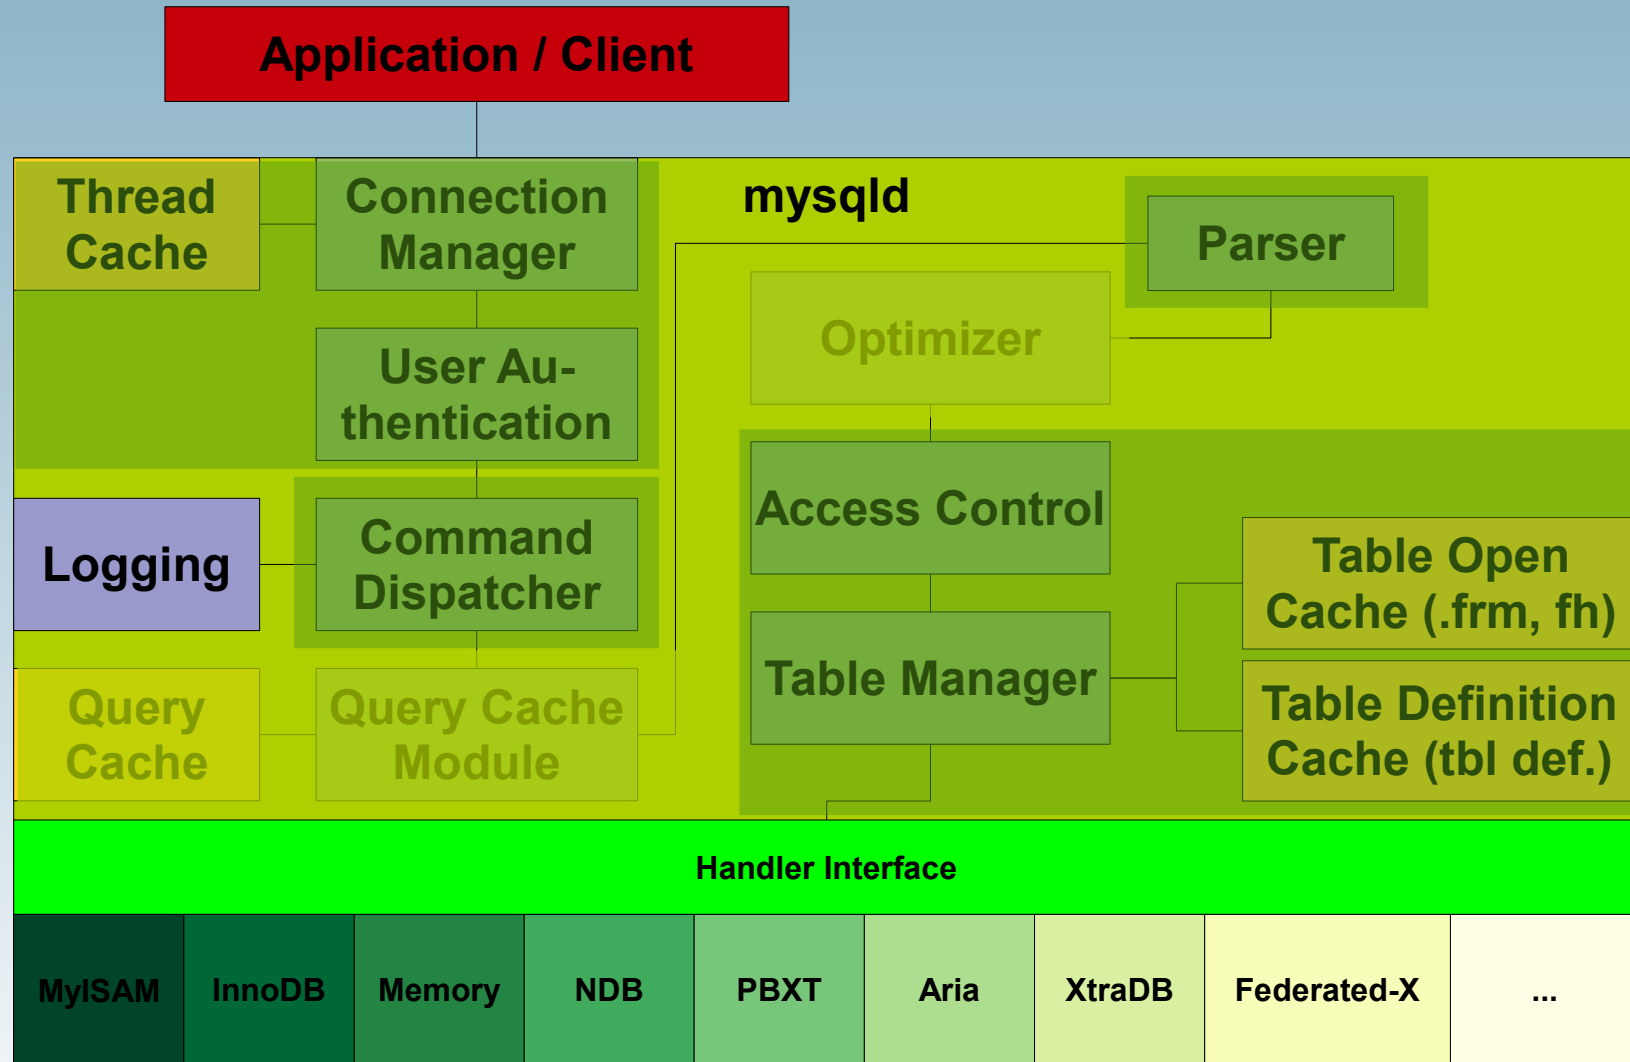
Application / Client

Thread Cache

Connection Manager

mysqld

Parser

Optimizer

User Authentication

Access Control

Logging

Command Dispatcher

Table Open Cache (.frm, fh)

Table Manager

Query Cache

Query Cache Module

Table Definition Cache (tbl def.)

Handler Interface

| MyISAM | InnoDB | Memory | NDB | PBXT | Aria | XtraDB | Federated-X | ... |
|---|---|---|---|---|---|---|---|---|